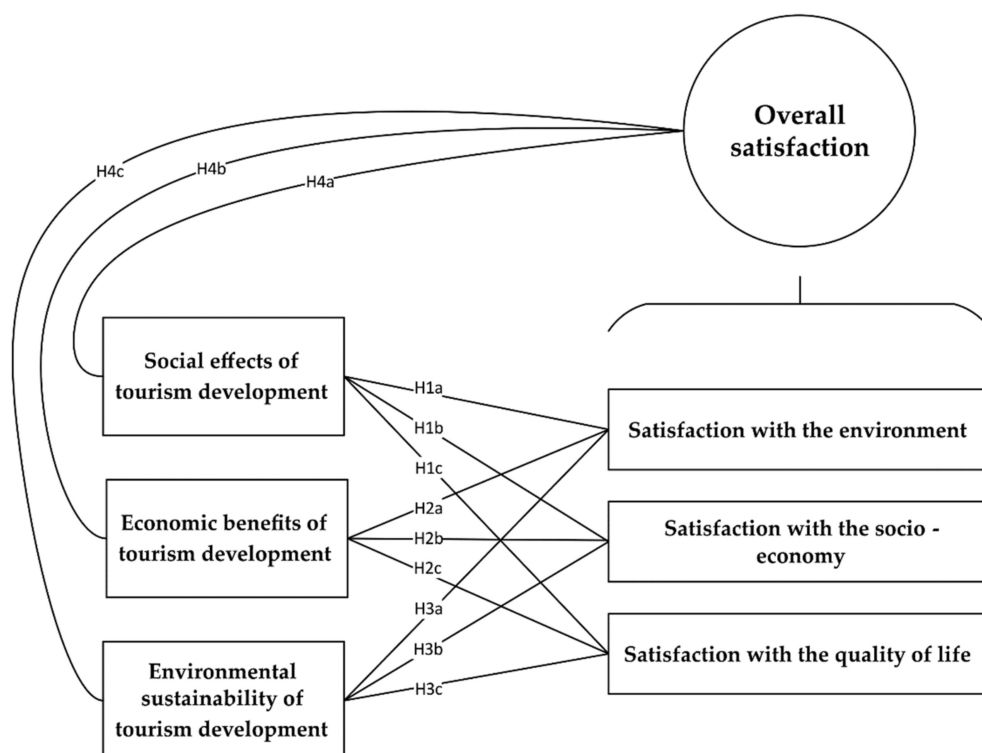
Overall satisfaction

H4c
H4b
H4a

Social effects of tourism development

Economic benefits of tourism development

Environmental sustainability of tourism development

H1a
H1b
H1c
H2a
H2b
H2c
H3a
H3b
H3c

Satisfaction with the environment

Satisfaction with the socio - economy

Satisfaction with the quality of life